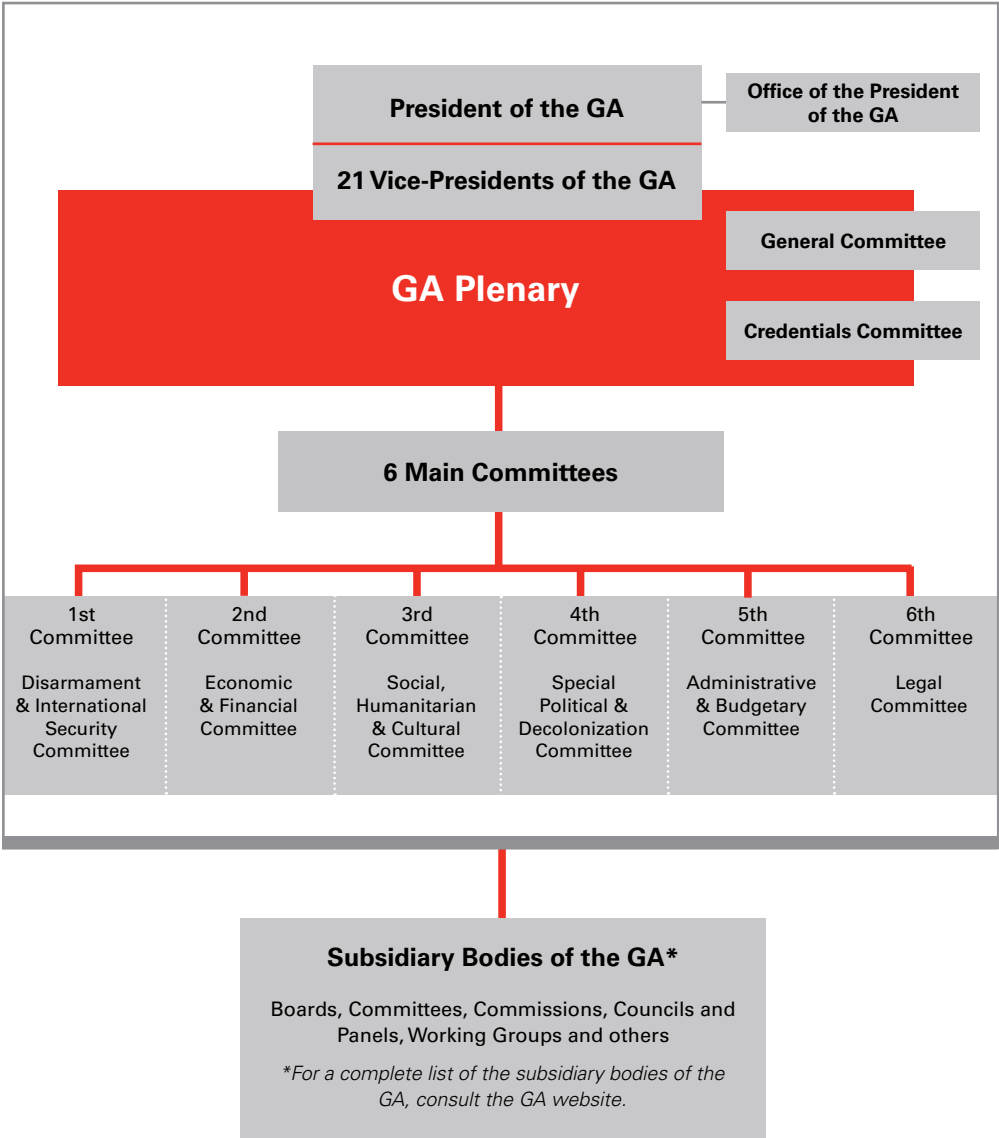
President of the GA

Office of the President of the GA

21 Vice-Presidents of the GA

GA Plenary

General Committee

Credentials Committee

6 Main Committees

1st Committee

Disarmament & International Security Committee

2nd Committee

Economic & Financial Committee

3rd Committee

Social, Humanitarian & Cultural Committee

4th Committee

Special Political & Decolonization Committee

5th Committee

Administrative & Budgetary Committee

6th Committee

Legal Committee

Subsidiary Bodies of the GA*

Boards, Committees, Commissions, Councils and Panels, Working Groups and others

*For a complete list of the subsidiary bodies of the GA, consult the GA website.